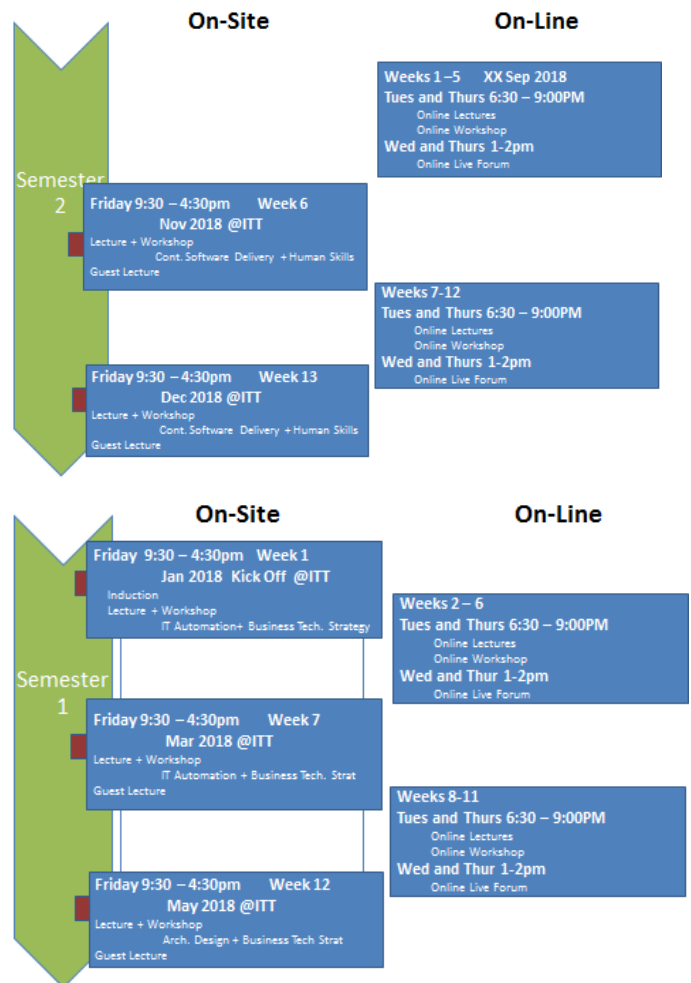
On-Site

On-Line

Weeks 1 –5 XX Sep 2018
Tues and Thurs 6:30 – 9:00PM
Online Lectures
Online Workshop
Wed and Thurs 1-2pm
Online Live Forum

Semester 2

Friday 9:30 – 4:30pm Week 6
Nov 2018 @ITT
Lecture + Workshop
Cont. Software Delivery + Human Skills
Guest Lecture

Weeks 7-12
Tues and Thurs 6:30 – 9:00PM
Online Lectures
Online Workshop
Wed and Thurs 1-2pm
Online Live Forum

Friday 9:30 – 4:30pm Week 13
Dec 2018 @ITT
Lecture + Workshop
Cont. Software Delivery + Human Skills
Guest Lecture

On-Site

On-Line

Friday 9:30 – 4:30pm Week 1
Jan 2018 Kick Off @ITT
Induction
Lecture + Workshop
IT Automation+ Business Tech. Strategy

Weeks 2 – 6
Tues and Thurs 6:30 – 9:00PM
Online Lectures
Online Workshop
Wed and Thur 1-2pm
Online Live Forum

Semester 1

Friday 9:30 – 4:30pm Week 7
Mar 2018 @ITT
Lecture + Workshop
IT Automation + Business Tech. Strat
Guest Lecture

Weeks 8-11
Tues and Thurs 6:30 – 9:00PM
Online Lectures
Online Workshop
Wed and Thur 1-2pm
Online Live Forum

Friday 9:30 – 4:30pm Week 12
May 2018 @ITT
Lecture + Workshop
Arch. Design + Business Tech Strat
Guest Lecture